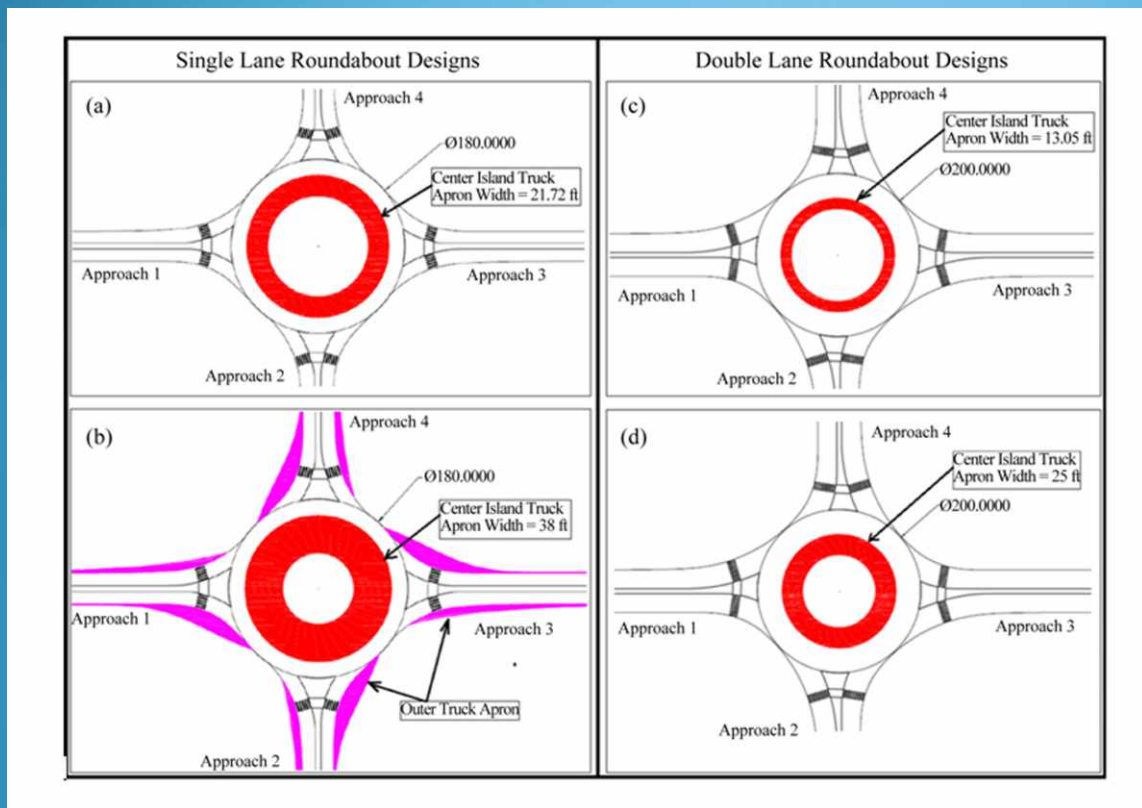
| Single Lane Roundabout Designs | Double Lane Roundabout Designs |
|---|---|

(a)
Approach 4
Ø180.0000
Center Island Truck Apron Width = 21.72 ft
Approach 1
Approach 3
Approach 2

(b)
Approach 4
Ø180.0000
Center Island Truck Apron Width = 38 ft
Approach 1
Approach 3
Outer Truck Apron
Approach 2

(c)
Approach 4
Center Island Truck Apron Width = 13.05 ft
Ø200.0000
Approach 1
Approach 3
Approach 2

(d)
Approach 4
Center Island Truck Apron Width = 25 ft
Ø200.0000
Approach 1
Approach 3
Approach 2